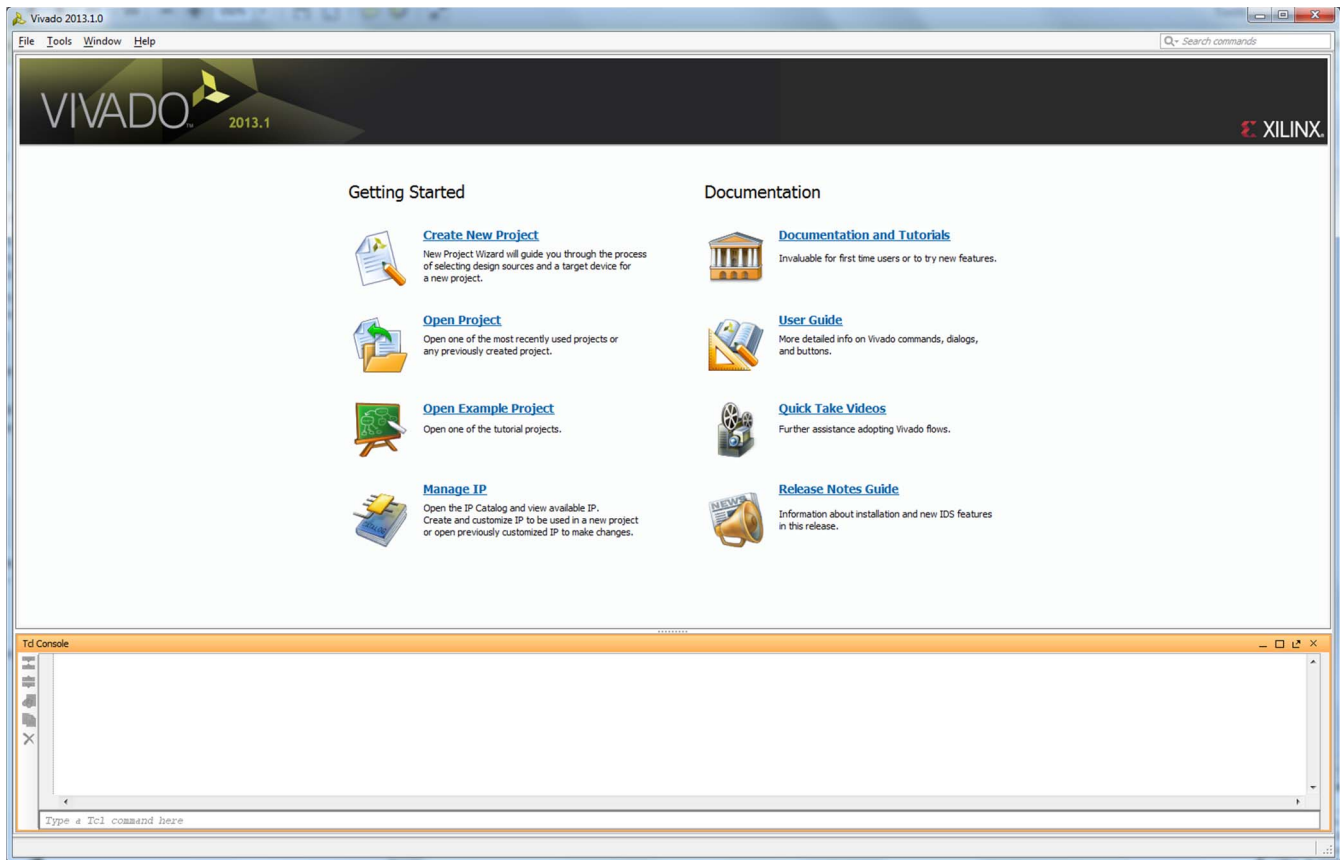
Vivado 2013.1.0

File Tools Window Help

Search commands

VIVADO 2013.1

XILINX

Getting Started

Create New Project
New Project Wizard will guide you through the process of selecting design sources and a target device for a new project.

Open Project
Open one of the most recently used projects or any previously created project.

Open Example Project
Open one of the tutorial projects.

Manage IP
Open the IP Catalog and view available IP. Create and customize IP to be used in a new project or open previously customized IP to make changes.

Documentation

Documentation and Tutorials
Invaluable for first time users or to try new features.

User Guide
More detailed info on Vivado commands, dialogs, and buttons.

Quick Take Videos
Further assistance adopting Vivado flows.

Release Notes Guide
Information about installation and new IDS features in this release.

Tcl Console

Type a Tcl command here